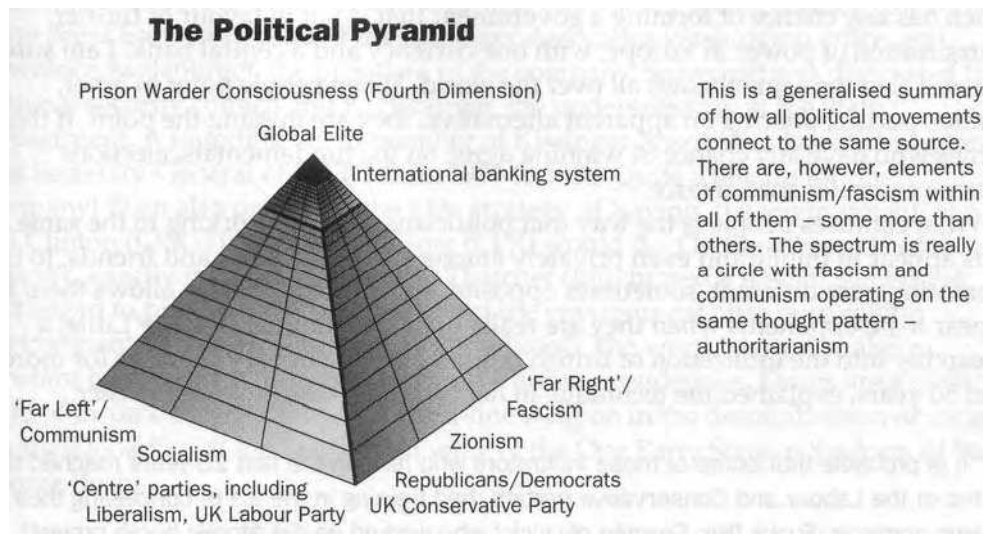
The Political Pyramid

Prison Warder Consciousness (Fourth Dimension)

Global Elite

International banking system

This is a generalised summary of how all political movements connect to the same source. There are, however, elements of communism/fascism within all of them – some more than others. The spectrum is really a circle with fascism and communism operating on the same thought pattern – authoritarianism

'Far Left'/ Communism

Socialism

'Centre' parties, including Liberalism, UK Labour Party

'Far Right'/ Fascism

Zionism

Republicans/Democrats

UK Conservative Party